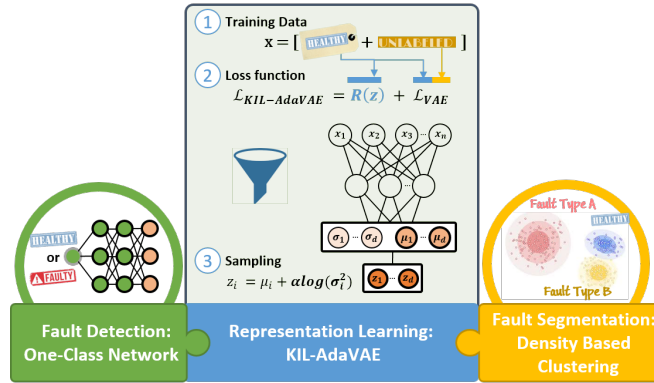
1 Training Data
x = [ HEALTHY + UNLABELED ]

2 Loss function
$\mathcal{L}_{KIL-AdaVAE} = R(z) + \mathcal{L}_{VAE}$

$x_1$ $x_2$ $x_3$ ... $x_n$

$\sigma_1$ ... $\sigma_d$ $\mu_1$ ... $\mu_d$

3 Sampling
$z_i = \mu_i + \alpha log(\sigma_i^2)$

$z_1$ ... $z_d$

HEALTHY
or
FAULTY

Fault Type A
HEALTHY
Fault Type B

Fault Detection: One-Class Network

Representation Learning: KIL-AdaVAE

Fault Segmentation: Density Based Clustering